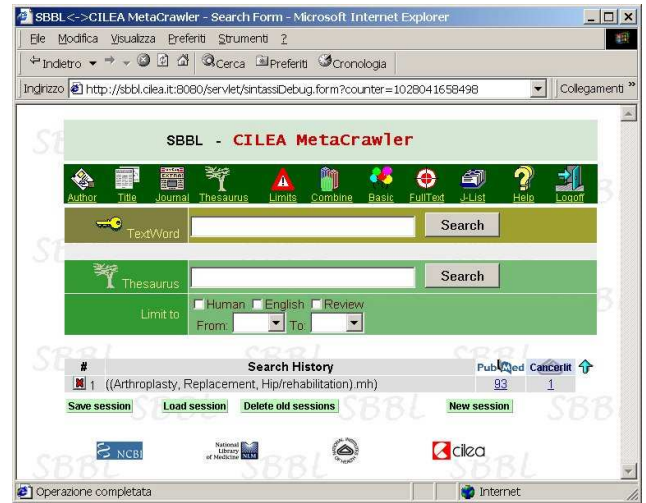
SBBL<->CILEA MetaCrawler - Search Form - Microsoft Internet Explorer

File Modifica Visualizza Preferiti Strumenti ?

Indietro Cerca Preferiti Cronologia

Indirizzo http://sbbl.cilea.it:8080/servlet/sintassiDebug.form?counter=1028041658498 Collegamenti

SBBL - CILEA MetaCrawler

Author Title Journal Thesaurus Limits Combine Basic FullText J-List Help Logoff

TextWord Search

Thesaurus Search

Limit to Human English Review From: To:

| # | Search History | PubMed | CancerLit |
|---|---|---|---|
| 1 | ((Arthroplasty, Replacement, Hip/rehabilitation).mh) | 93 | 1 |

Save session Load session Delete old sessions New session

NCBI National Library of Medicine NLM cilea

Operazione completata Internet